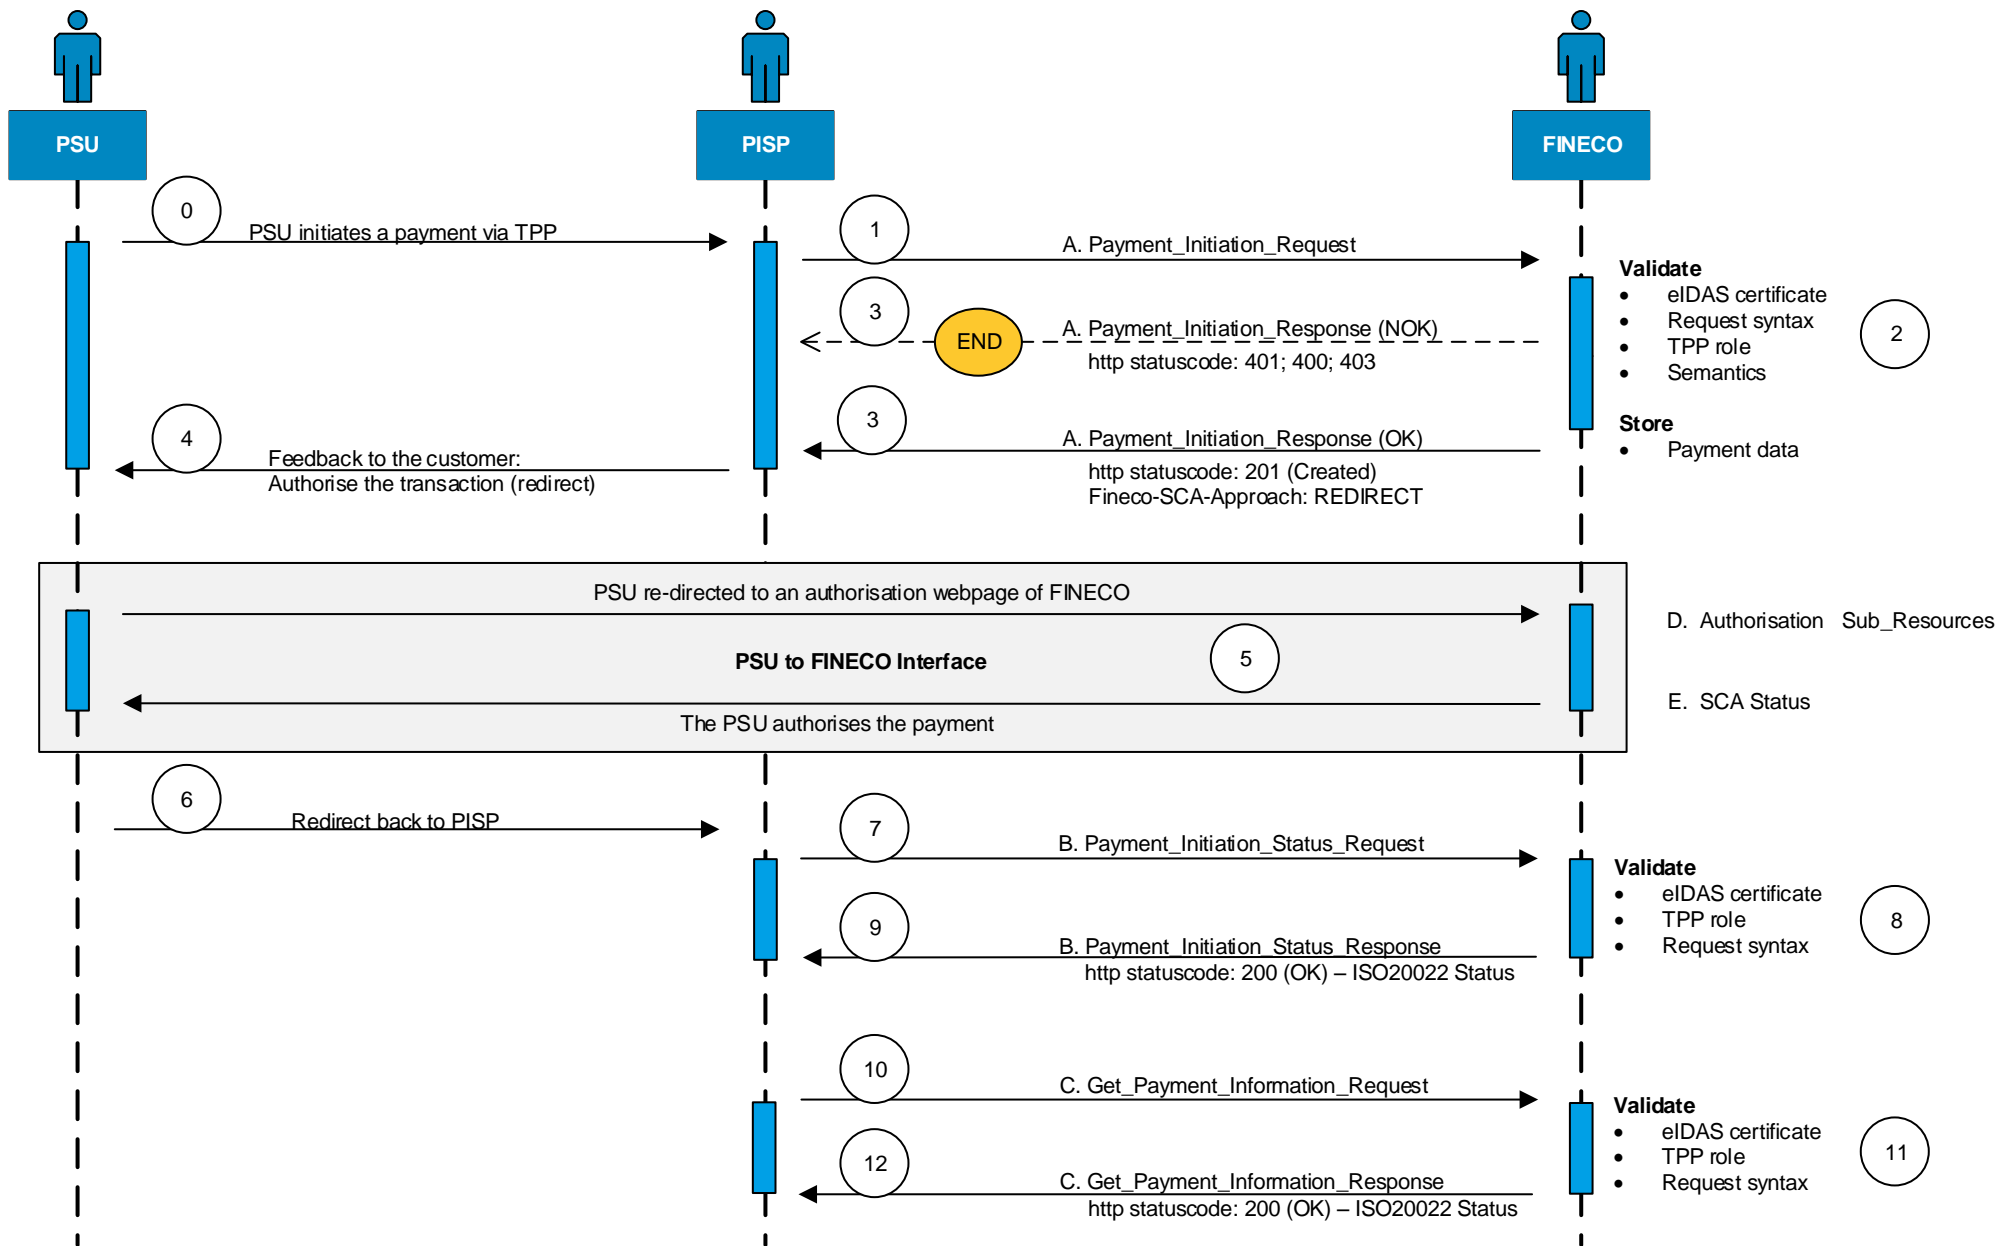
PSU

PISP

FINECO

0

PSU initiates a payment via TPP

1

A. Payment_Initiation_Request

Validate
- eIDAS certificate
- Request syntax
- TPP role
- Semantics

2

3

END

A. Payment_Initiation_Response (NOK)

http statuscode: 401; 400; 403

3

A. Payment_Initiation_Response (OK)

http statuscode: 201 (Created)

Fineco-SCA-Approach: REDIRECT

Store
- Payment data

4

Feedback to the customer:

Authorise the transaction (redirect)

PSU re-directed to an authorisation webpage of FINECO

PSU to FINECO Interface

5

The PSU authorises the payment

D. Authorisation Sub_Resources

E. SCA Status

6

Redirect back to PISP

7

B. Payment_Initiation_Status_Request

Validate
- eIDAS certificate
- TPP role
- Request syntax

8

9

B. Payment_Initiation_Status_Response

http statuscode: 200 (OK) – ISO20022 Status

10

C. Get_Payment_Information_Request

Validate
- eIDAS certificate
- TPP role
- Request syntax

11

12

C. Get_Payment_Information_Response

http statuscode: 200 (OK) – ISO20022 Status